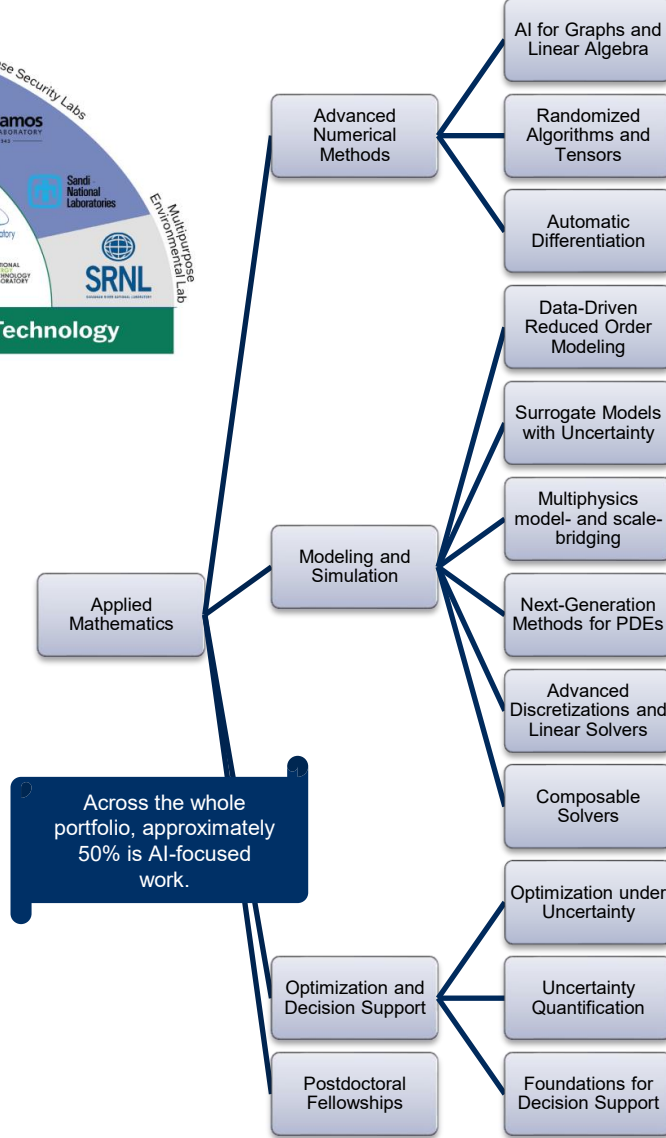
se Security Labs

amos
LABORATORY

Sandi National Laboratories

Multipurpose Environmental Lab

SRNL

Technology

Applied Mathematics

Advanced Numerical Methods

AI for Graphs and Linear Algebra

Randomized Algorithms and Tensors

Automatic Differentiation

Modeling and Simulation

Data-Driven Reduced Order Modeling

Surrogate Models with Uncertainty

Multiphysics model- and scale-bridging

Next-Generation Methods for PDEs

Advanced Discretizations and Linear Solvers

Composable Solvers

Across the whole portfolio, approximately 50% is AI-focused work.

Optimization and Decision Support

Optimization under Uncertainty

Uncertainty Quantification

Foundations for Decision Support

Postdoctoral Fellowships